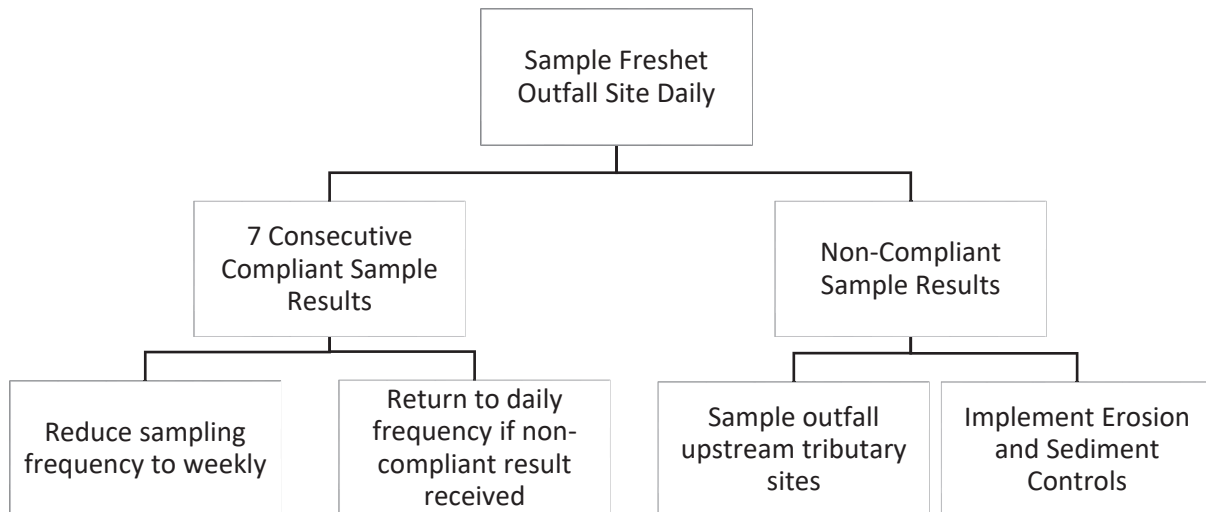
Sample Freshet Outfall Site Daily

7 Consecutive Compliant Sample Results

Non-Compliant Sample Results

Reduce sampling frequency to weekly

Return to daily frequency if non-compliant result received

Sample outfall upstream tributary sites

Implement Erosion and Sediment Controls